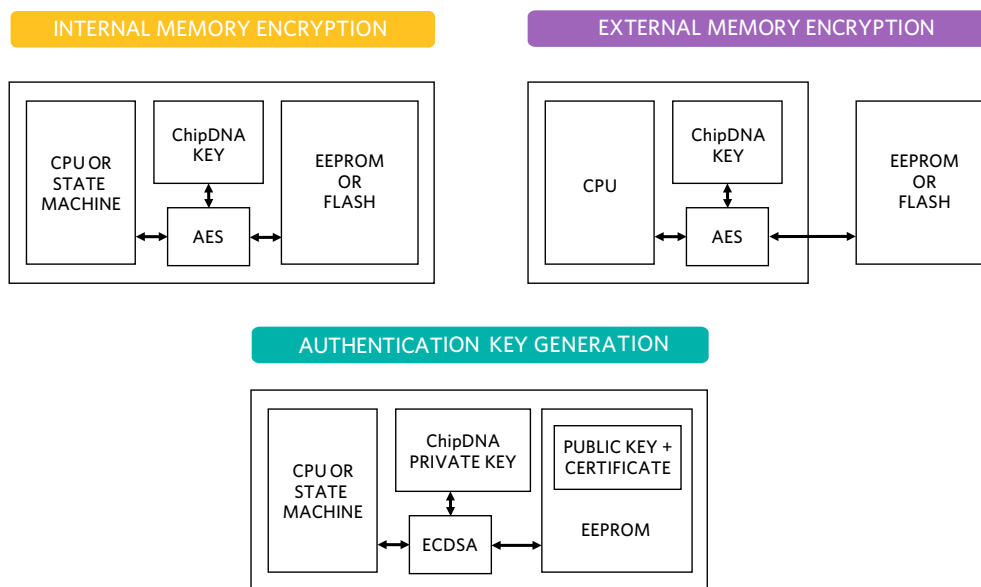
INTERNAL MEMORY ENCRYPTION

CPU OR STATE MACHINE

ChipDNA KEY

AES

EEPROM OR FLASH

EXTERNAL MEMORY ENCRYPTION

CPU

ChipDNA KEY

AES

EEPROM OR FLASH

AUTHENTICATION KEY GENERATION

CPU OR STATE MACHINE

ChipDNA PRIVATE KEY

ECDSA

PUBLIC KEY + CERTIFICATE

EEPROM